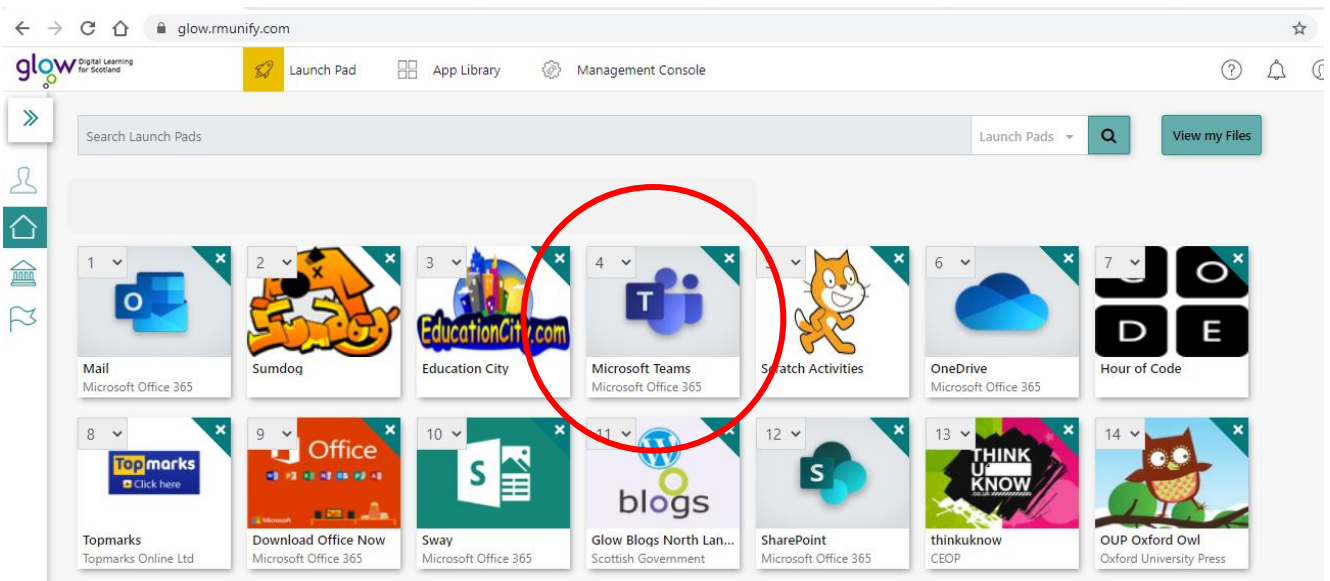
glow.rmunify.com

glow Digital Learning for Scotland

Launch Pad

App Library

Management Console

Search Launch Pads

Launch Pads

View my Files

1
Mail
Microsoft Office 365

2
Sumdog

3
EducationCity.com
Education City

4
Microsoft Teams
Microsoft Office 365

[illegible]
Scratch Activities

6
OneDrive
Microsoft Office 365

7
O
D E
Hour of Code

8
Topmarks
Click here
Topmarks
Topmarks Online Ltd

9
Office
Download Office Now
Microsoft Office 365

10
Sway
Microsoft Office 365

11
blogs
Glow Blogs North Lan...
Scottish Government

12
SharePoint
Microsoft Office 365

13
THINK U KNOW
thinkuknow
CEOP

14
OUP Oxford Owl
Oxford University Press